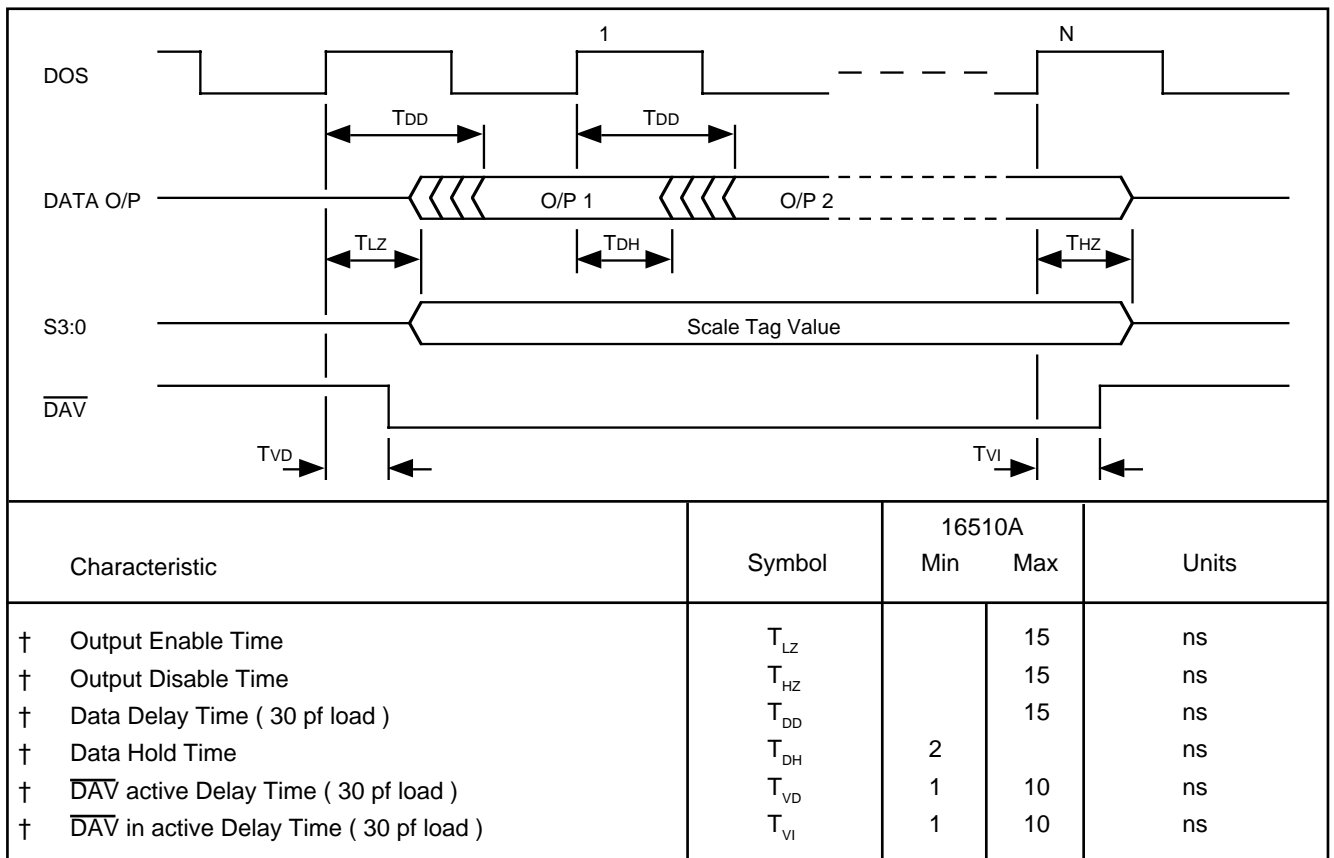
1

N

DOS

TDD

TDD

DATA O/P

O/P 1

O/P 2

TLZ

TDH

THZ

S3:0

Scale Tag Value

$\overline{DAV}$

TVD

TVI

| Characteristic | Symbol | 16510A Min | 16510A Max | Units |
|---|---|---|---|---|
| † Output Enable Time | $T_{LZ}$ | | 15 | ns |
| † Output Disable Time | $T_{HZ}$ | | 15 | ns |
| † Data Delay Time ( 30 pf load ) | $T_{DD}$ | | 15 | ns |
| † Data Hold Time | $T_{DH}$ | 2 | | ns |
| † $\overline{DAV}$ active Delay Time ( 30 pf load ) | $T_{VD}$ | 1 | 10 | ns |
| † $\overline{DAV}$ in active Delay Time ( 30 pf load ) | $T_{VI}$ | 1 | 10 | ns |